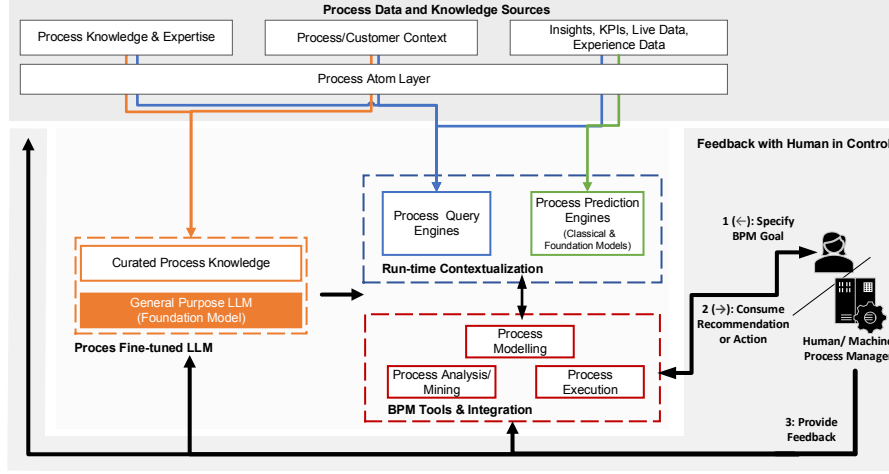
Process Data and Knowledge Sources

Process Knowledge & Expertise

Process/Customer Context

Insights, KPIs, Live Data, Experience Data

Process Atom Layer

Feedback with Human in Control

Process Query Engines

Process Prediction Engines (Classical & Foundation Models)

Run-time Contextualization

Curated Process Knowledge

General Purpose LLM (Foundation Model)

Proces Fine-tuned LLM

Process Modelling

Process Analysis/ Mining

Process Execution

BPM Tools & Integration

1 (←): Specify BPM Goal

2 (→): Consume Recommendation or Action

Human/ Machine Process Manager

3: Provide Feedback